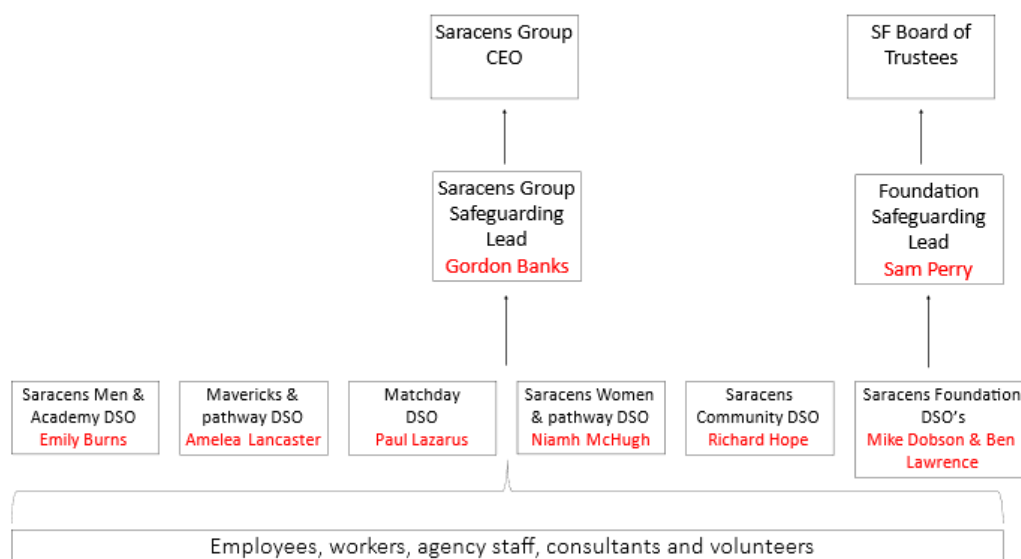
Saracens Group CEO

SF Board of Trustees

Saracens Group Safeguarding Lead
Gordon Banks

Foundation Safeguarding Lead
Sam Perry

Saracens Men & Academy DSO
Emily Burns

Mavericks & pathway DSO
Amelea Lancaster

Matchday DSO
Paul Lazarus

Saracens Women & pathway DSO
Niamh McHugh

Saracens Community DSO
Richard Hope

Saracens Foundation DSO's
Mike Dobson & Ben Lawrence

Employees, workers, agency staff, consultants and volunteers